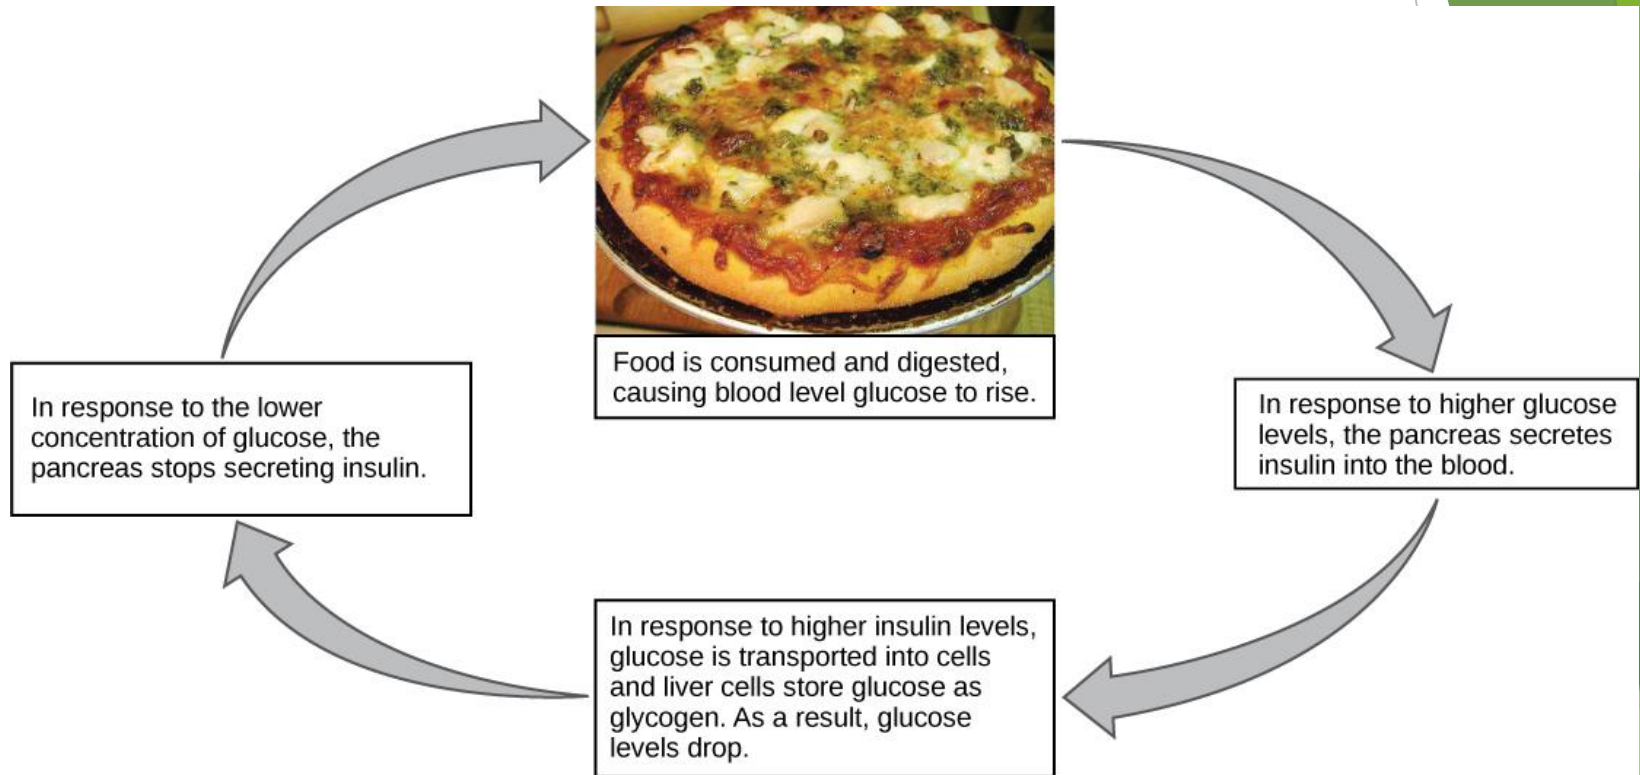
Food is consumed and digested, causing blood level glucose to rise.

In response to higher glucose levels, the pancreas secretes insulin into the blood.

In response to higher insulin levels, glucose is transported into cells and liver cells store glucose as glycogen. As a result, glucose levels drop.

In response to the lower concentration of glucose, the pancreas stops secreting insulin.